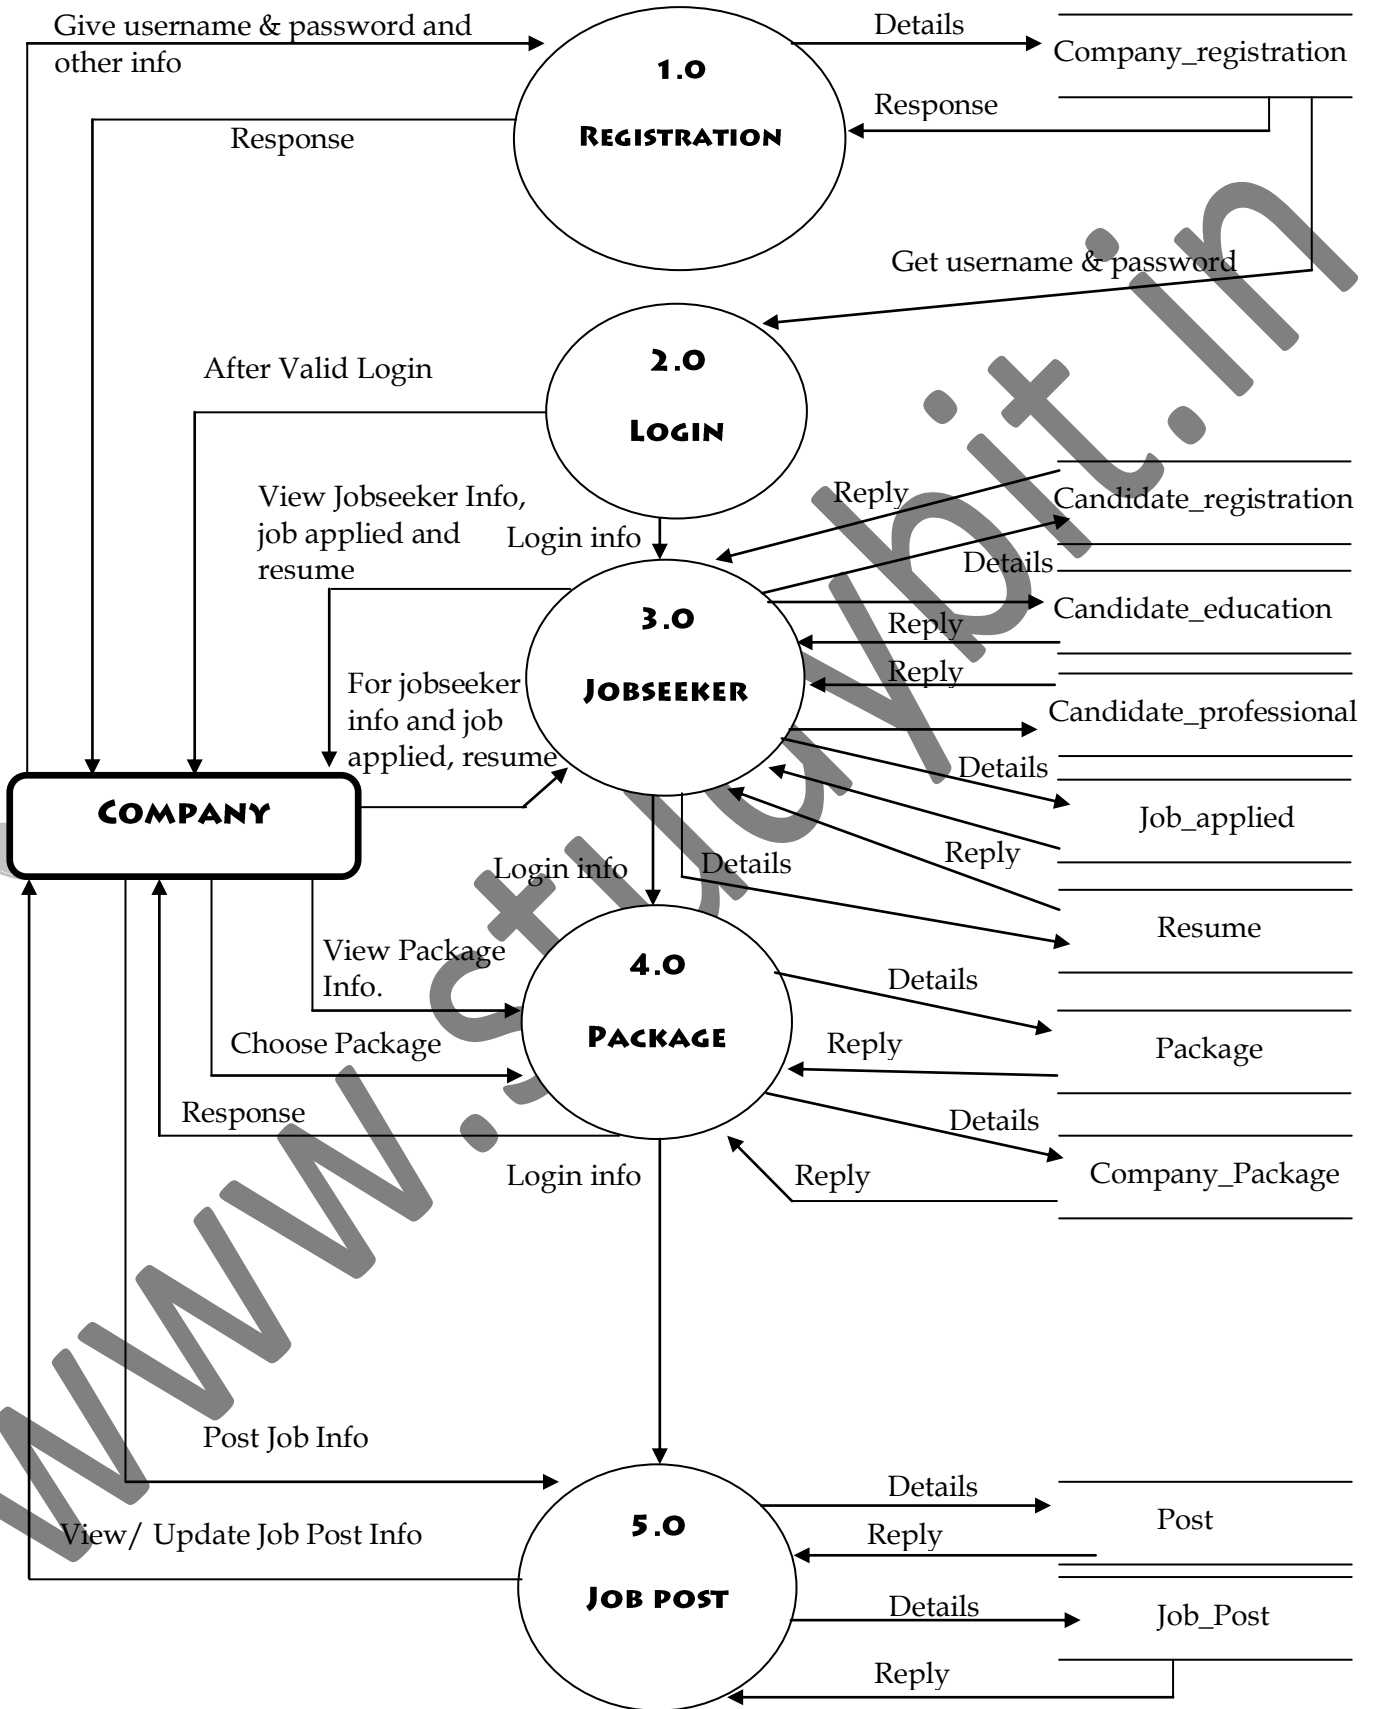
Give username & password and other info

Details

Company_registration

1.0

Registration

Response

Response

Get username & password

2.0

After Valid Login

Login

View Jobseeker Info, job applied and resume

Reply

Candidate_registration

Login info

Details

3.0

Candidate_education

Reply

Reply

For jobseeker info and job applied, resume

Jobseeker

Candidate_professional

Details

Company

Job_applied

Reply

Login info

Details

Resume

View Package Info.

4.0

Details

Choose Package

Package

Reply

Package

Response

Details

Company_Package

Login info

Reply

Post Job Info

Details

5.0

Post

View/ Update Job Post Info

Reply

Details

Job_Post

Job post

Reply

www.studyhit.in